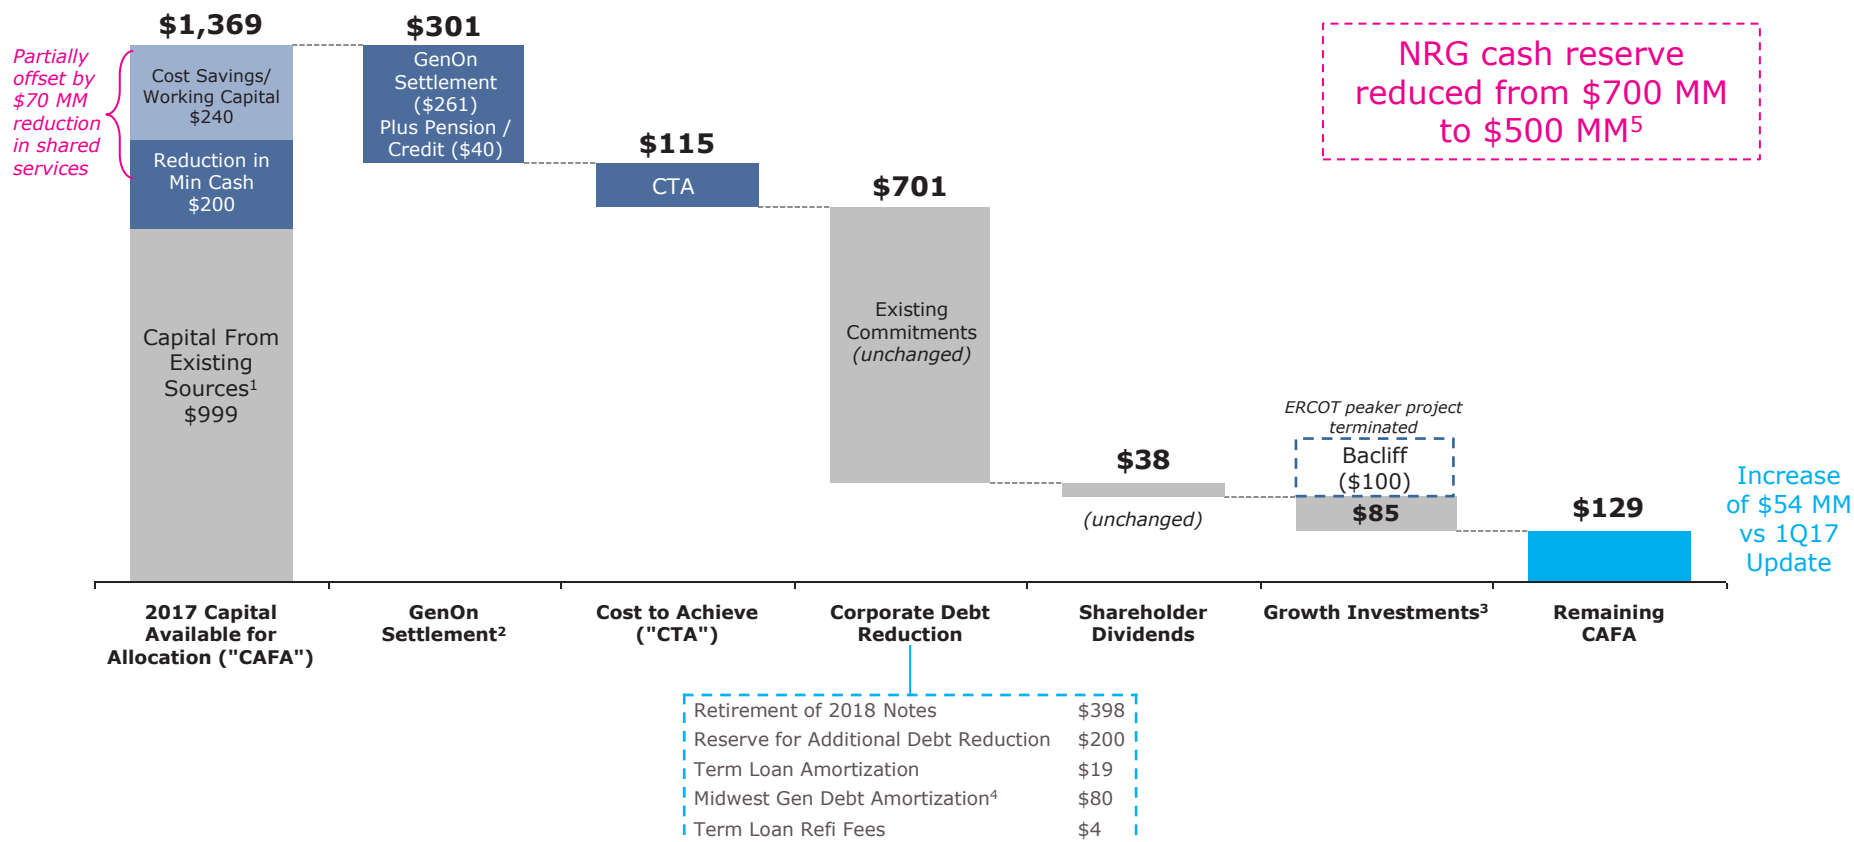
$1,369

Partially offset by $70 MM reduction in shared services

Cost Savings/ Working Capital $240

Reduction in Min Cash $200

Capital From Existing Sources$^1$ $999

$301

GenOn Settlement ($261) Plus Pension / Credit ($40)

$115

CTA

$701

Existing Commitments (unchanged)

$38

(unchanged)

ERCOT peaker project terminated

Bacliff ($100)

$85

$129

NRG cash reserve reduced from $700 MM to $500 MM$^5$

Increase of $54 MM vs 1Q17 Update

2017 Capital Available for Allocation ("CAFA")

GenOn Settlement$^2$

Cost to Achieve ("CTA")

Corporate Debt Reduction

Shareholder Dividends

Growth Investments$^3$

Remaining CAFA

| | |
|---|---|
| Retirement of 2018 Notes | $398 |
| Reserve for Additional Debt Reduction | $200 |
| Term Loan Amortization | $19 |
| Midwest Gen Debt Amortization$^4$ | $80 |
| Term Loan Refi Fees | $4 |